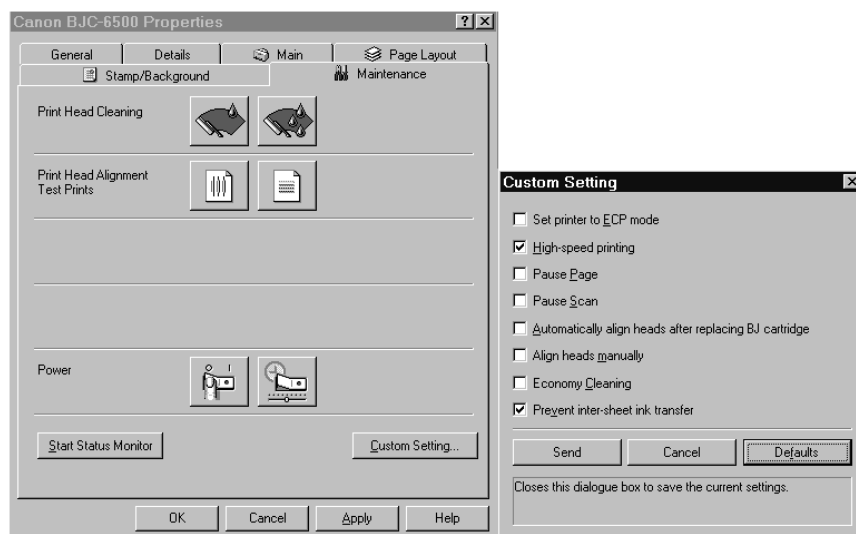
Canon BJC-6500 Properties ? ×

General | Details | Main | Page Layout
Stamp/Background | Maintenance

Print Head Cleaning

Print Head Alignment Test Prints

Power

Start Status Monitor

Custom Setting...

OK | Cancel | Apply | Help

Custom Setting ×

☐ Set printer to ECP mode
☑ High-speed printing
☐ Pause Page
☐ Pause Scan
☐ Automatically align heads after replacing BJ cartridge
☐ Align heads manually
☐ Economy Cleaning
☑ Prevent inter-sheet ink transfer

Send | Cancel | Defaults

Closes this dialogue box to save the current settings.